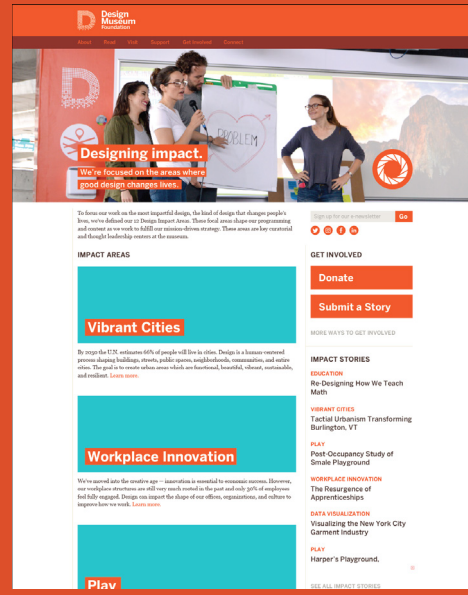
Design Museum Foundation

About Read Visit Support Get Involved Contact

PROBLEM

Designing impact.

We're focused on the areas where good design changes lives.

To focus our work on the most impactful design, the kind of design that changes people's lives, we've defined our 12 Design Impact Areas. These focal areas shape our programming and content as we work to fulfill our mission-driven strategy. These areas are key curatorial and thought leadership centers at the museum.

Sign up for our e-newsletter Go

IMPACT AREAS

Vibrant Cities

By 2050 the U.N. estimates 66% of people will live in cities. Design is a human-centered process shaping buildings, streets, public spaces, neighborhoods, communities, and entire cities. The goal is to create urban areas which are functional, beautiful, vibrant, sustainable, and resilient. Learn more.

Workplace Innovation

We've moved into the creative age — innovation is essential to economic success. However, our workplace structures are still very much rooted in the past and only 30% of employees feel fully engaged. Design can impact the shape of our offices, organizations, and culture to improve how we work. Learn more.

Play

GET INVOLVED

Donate

Submit a Story

MORE WAYS TO GET INVOLVED

IMPACT STORIES

EDUCATION
Re-Designing How We Teach Math

VIBRANT CITIES
Tactial Urbanism Transforming Burlington, VT

PLAY
Post-Occupancy Study of Smale Playground

WORKPLACE INNOVATION
The Resurgence of Apprenticeships

DATA VISUALIZATION
Visualizing the New York City Garment Industry

PLAY
Harper's Playground.

SEE ALL IMPACT STORIES